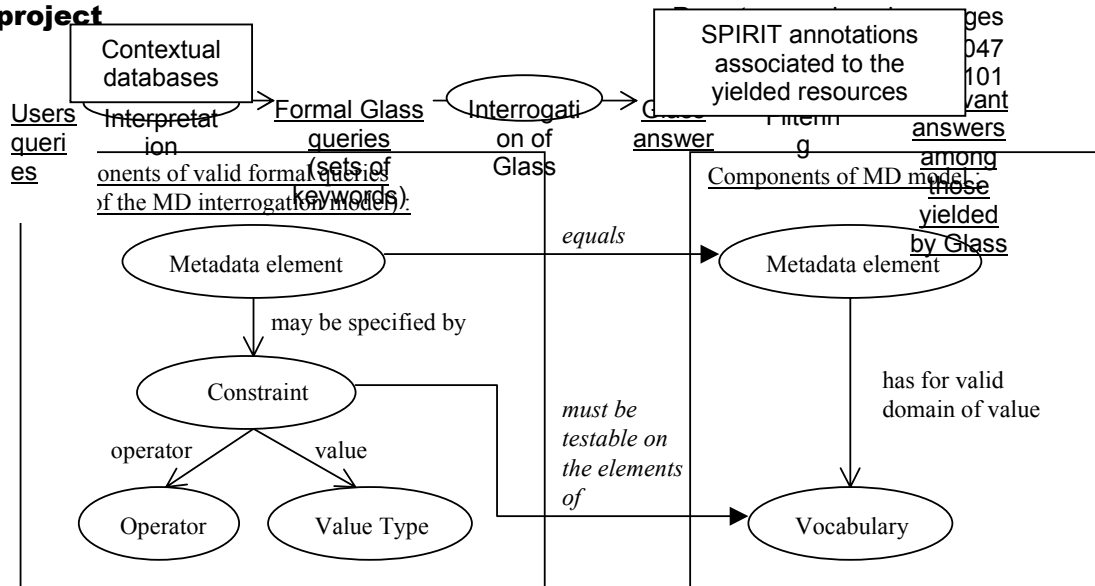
project

Contextual databases

Interpretation

Users queries

Formal Glass queries (sets of keywords)

Interrogation of Glass

Glass answer

Filtering

SPIRIT annotations associated to the yielded resources

ges 047 101

relevant answers among those yielded by Glass

Components of valid formal queries (of the MD interrogation model):

Components of MD model:

Metadata element

equals

Metadata element

may be specified by

Constraint

has for valid domain of value

must be testable on the elements of

operator

value

Operator

Value Type

Vocabulary